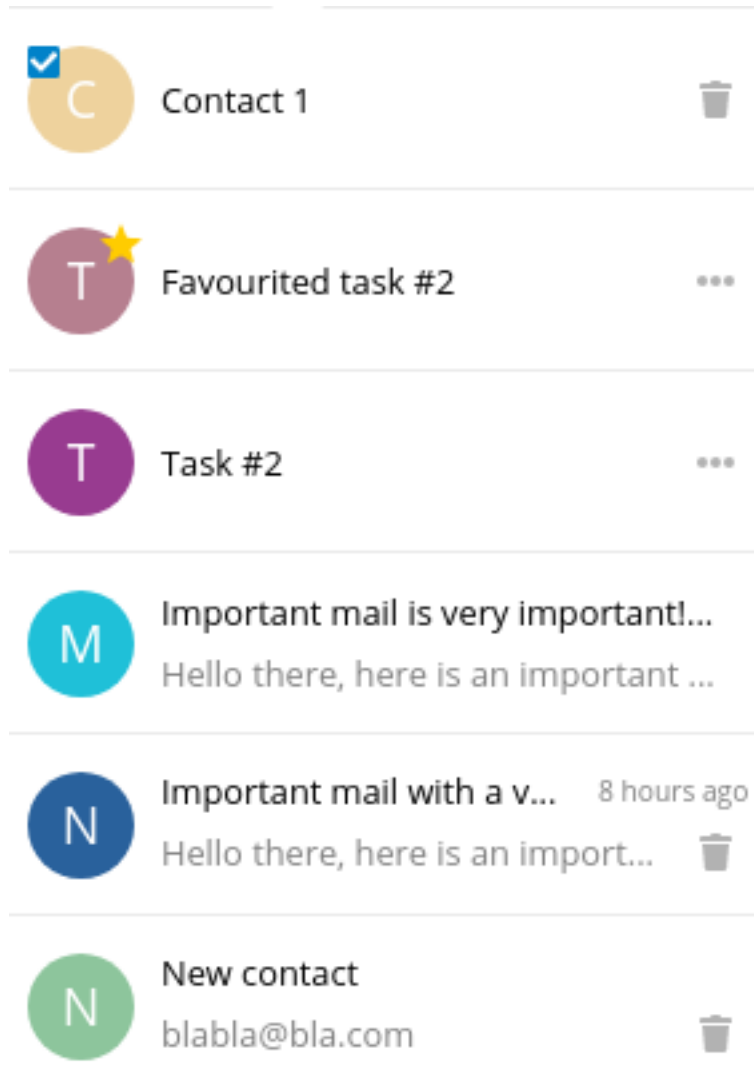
C
Contact 1

T
Favourited task #2

T
Task #2

M
Important mail is very important!...
Hello there, here is an important ...

N
Important mail with a v...
8 hours ago
Hello there, here is an import...

N
New contact
blabla@bla.com